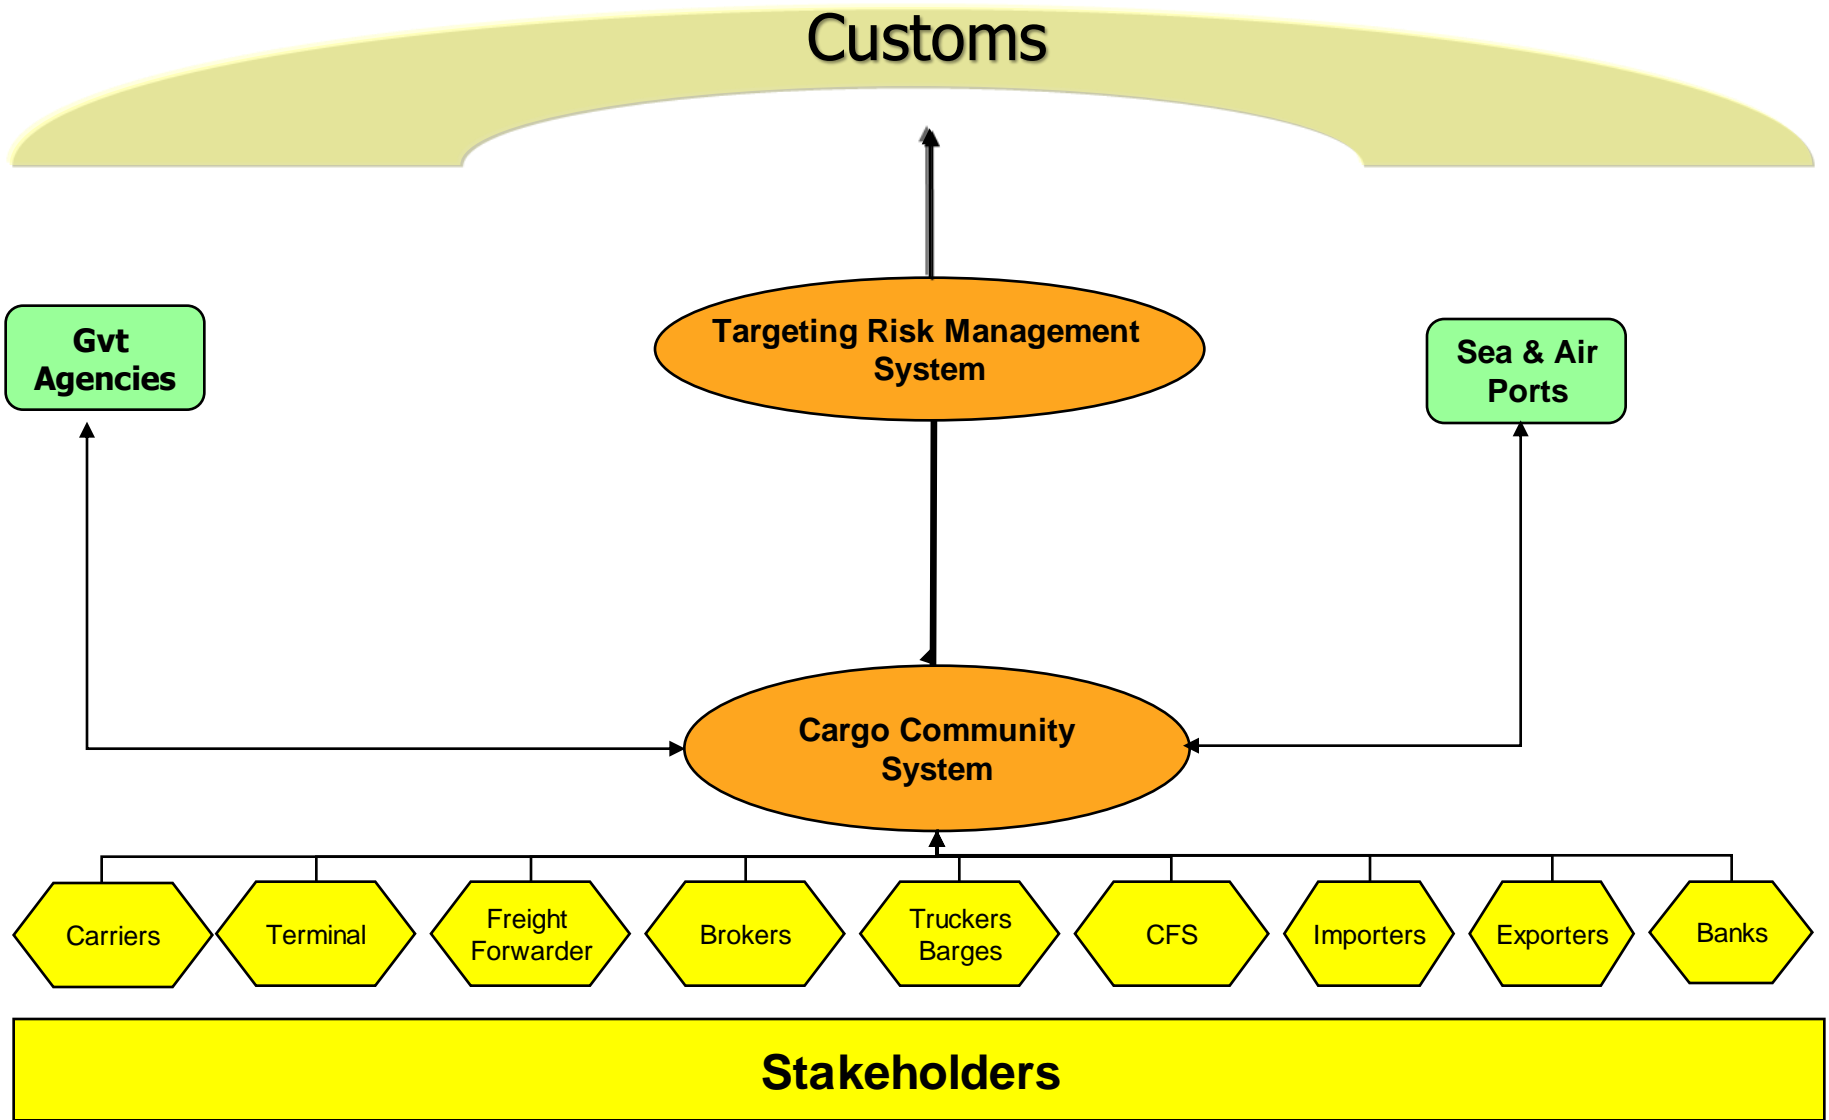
Customs

Gvt Agencies

Targeting Risk Management System

Sea & Air Ports

Cargo Community System

Carriers

Terminal

Freight Forwarder

Brokers

Truckers Barges

CFS

Importers

Exporters

Banks

Stakeholders